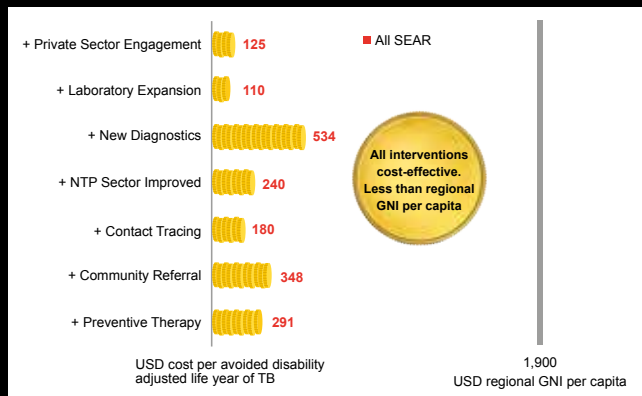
+ Private Sector Engagement 125

+ Laboratory Expansion 110

+ New Diagnostics 534

+ NTP Sector Improved 240

+ Contact Tracing 180

+ Community Referral 348

+ Preventive Therapy 291

All SEAR

All interventions cost-effective. Less than regional GNI per capita

USD cost per avoided disability adjusted life year of TB

1,900
USD regional GNI per capita